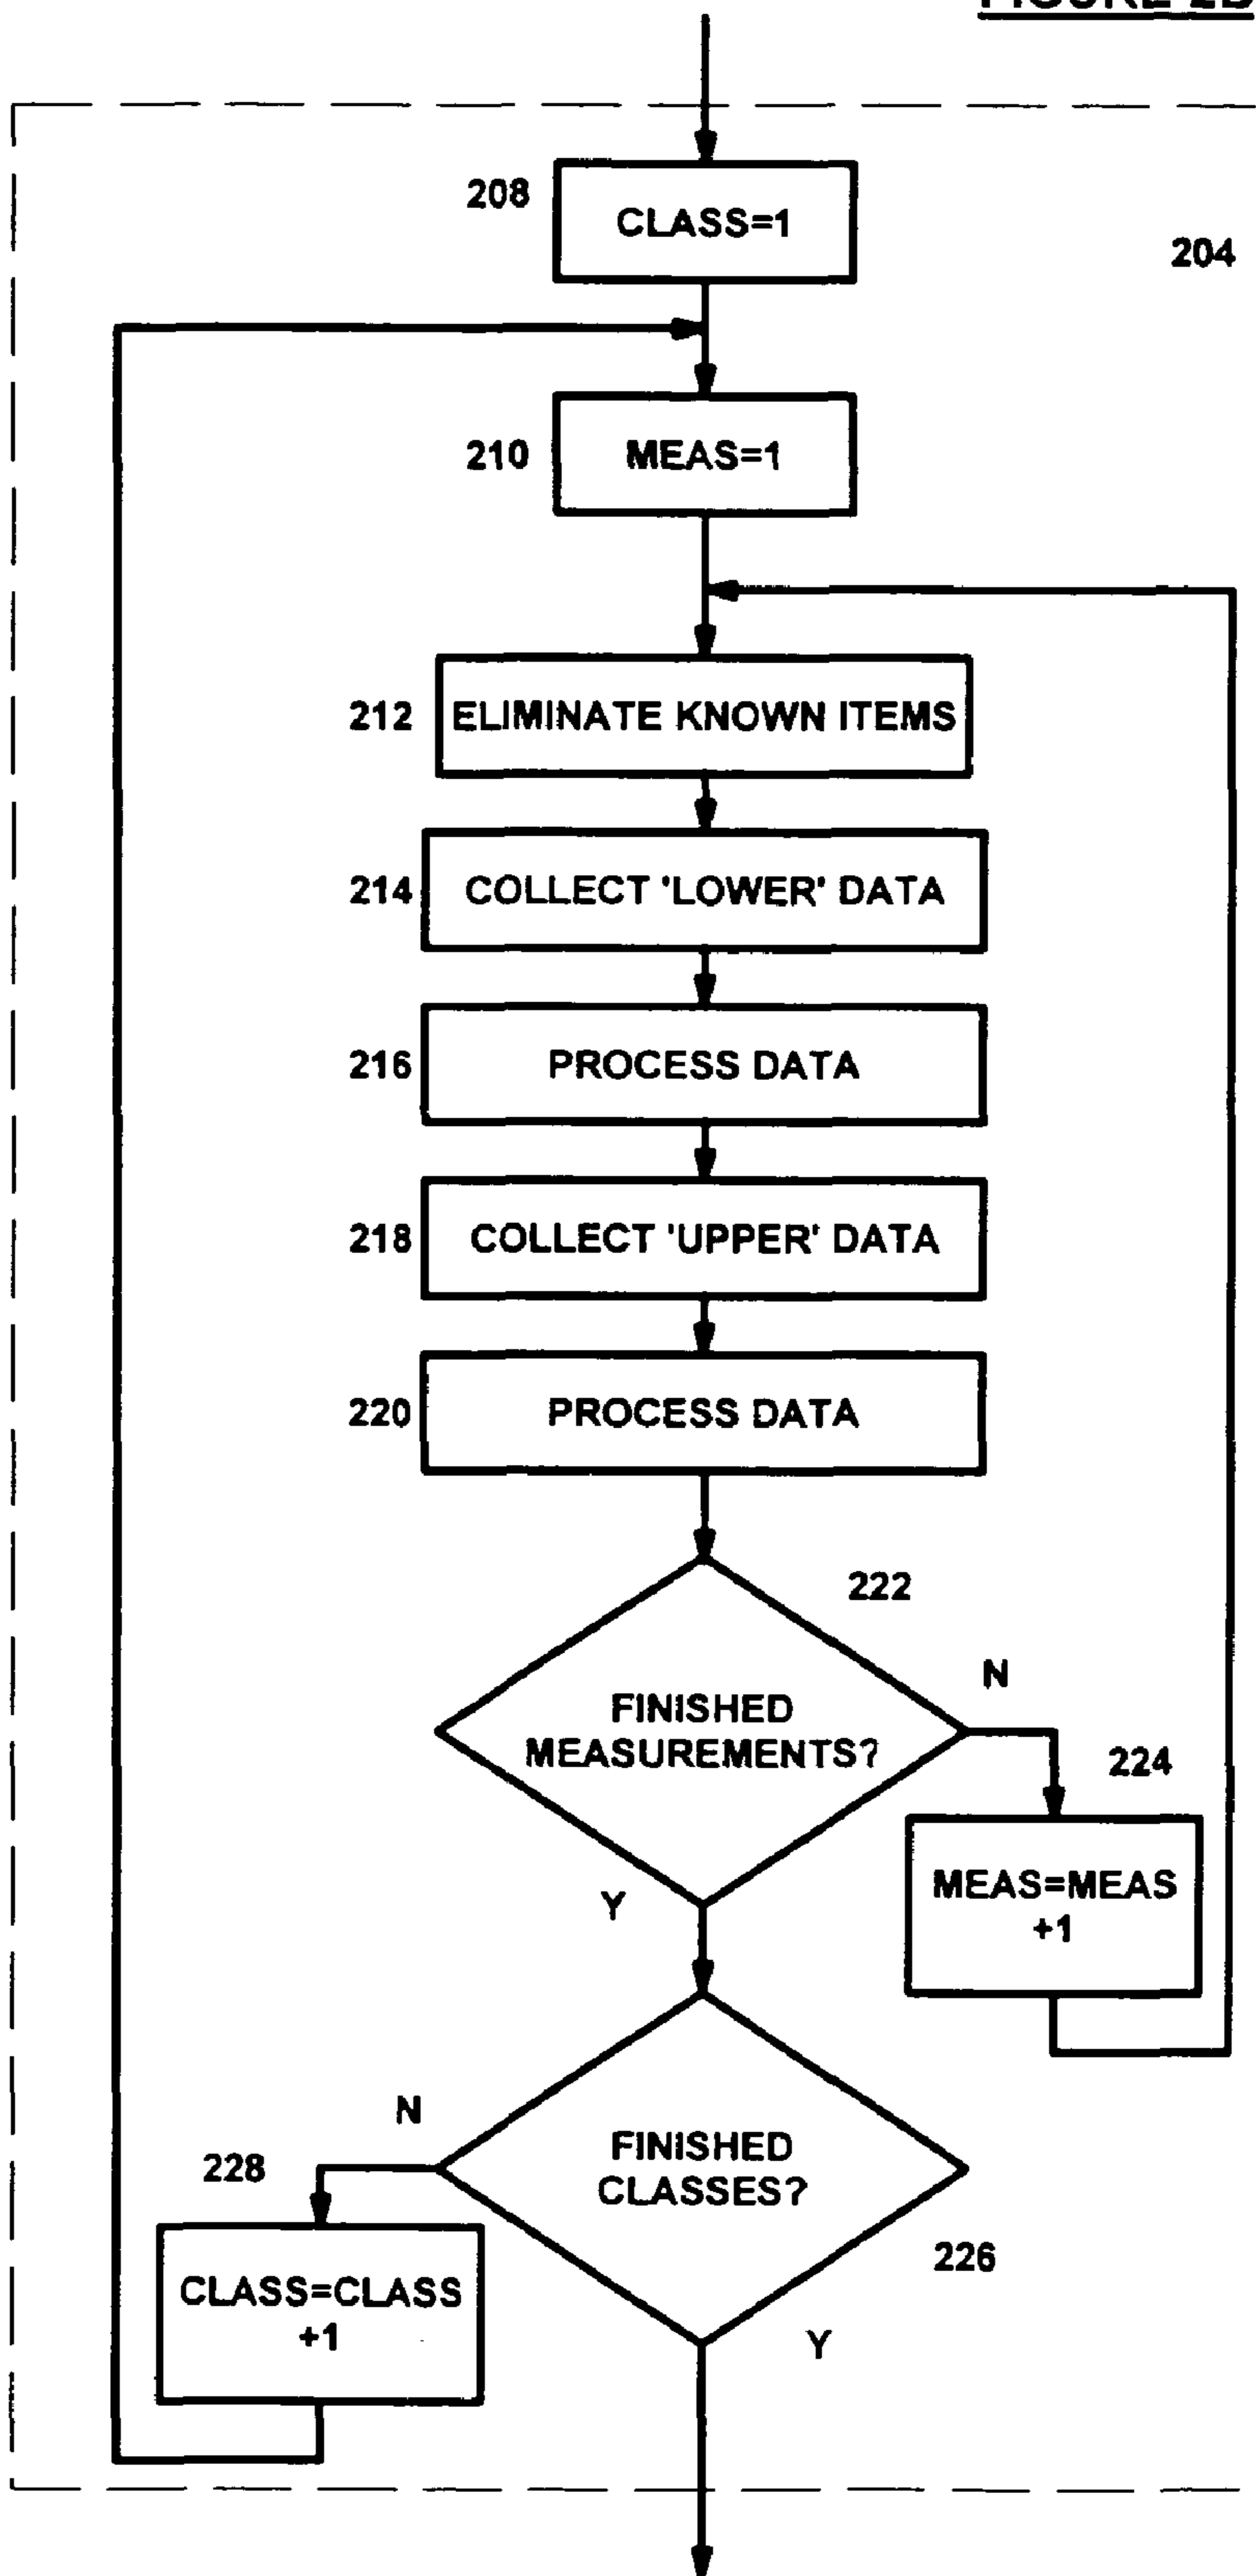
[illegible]

208 CLASS=1

204

210 MEAS=1

212 ELIMINATE KNOWN ITEMS

214 COLLECT 'LOWER' DATA

216 PROCESS DATA

218 COLLECT 'UPPER' DATA

220 PROCESS DATA

222

FINISHED MEASUREMENTS?

N

224

MEAS=MEAS +1

Y

N

228

FINISHED CLASSES?

CLASS=CLASS +1

226

Y